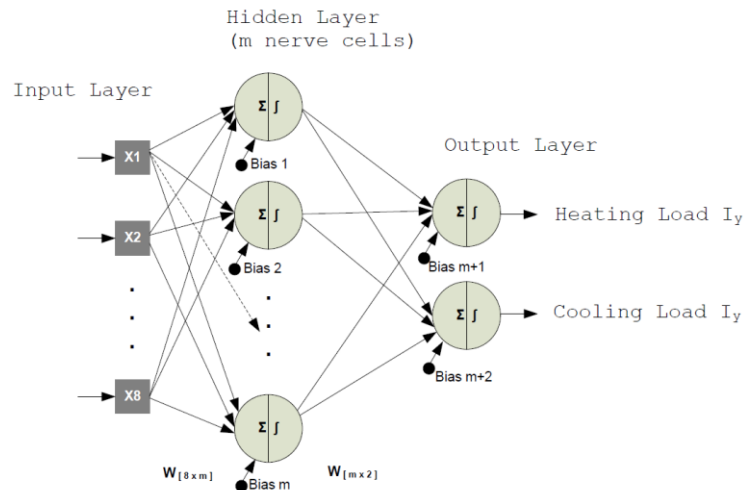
Hidden Layer
(m nerve cells)

Input Layer

Output Layer

X1

X2

.
.
.

X8

$\Sigma$ $\int$

Bias 1

$\Sigma$ $\int$

Bias 2

.
.
.

$\Sigma$ $\int$

Bias m

$\Sigma$ $\int$

Bias m+1

$\Sigma$ $\int$

Bias m+2

Heating Load $I_y$

Cooling Load $I_y$

$W_{[8 \times m]}$

$W_{[m \times 2]}$